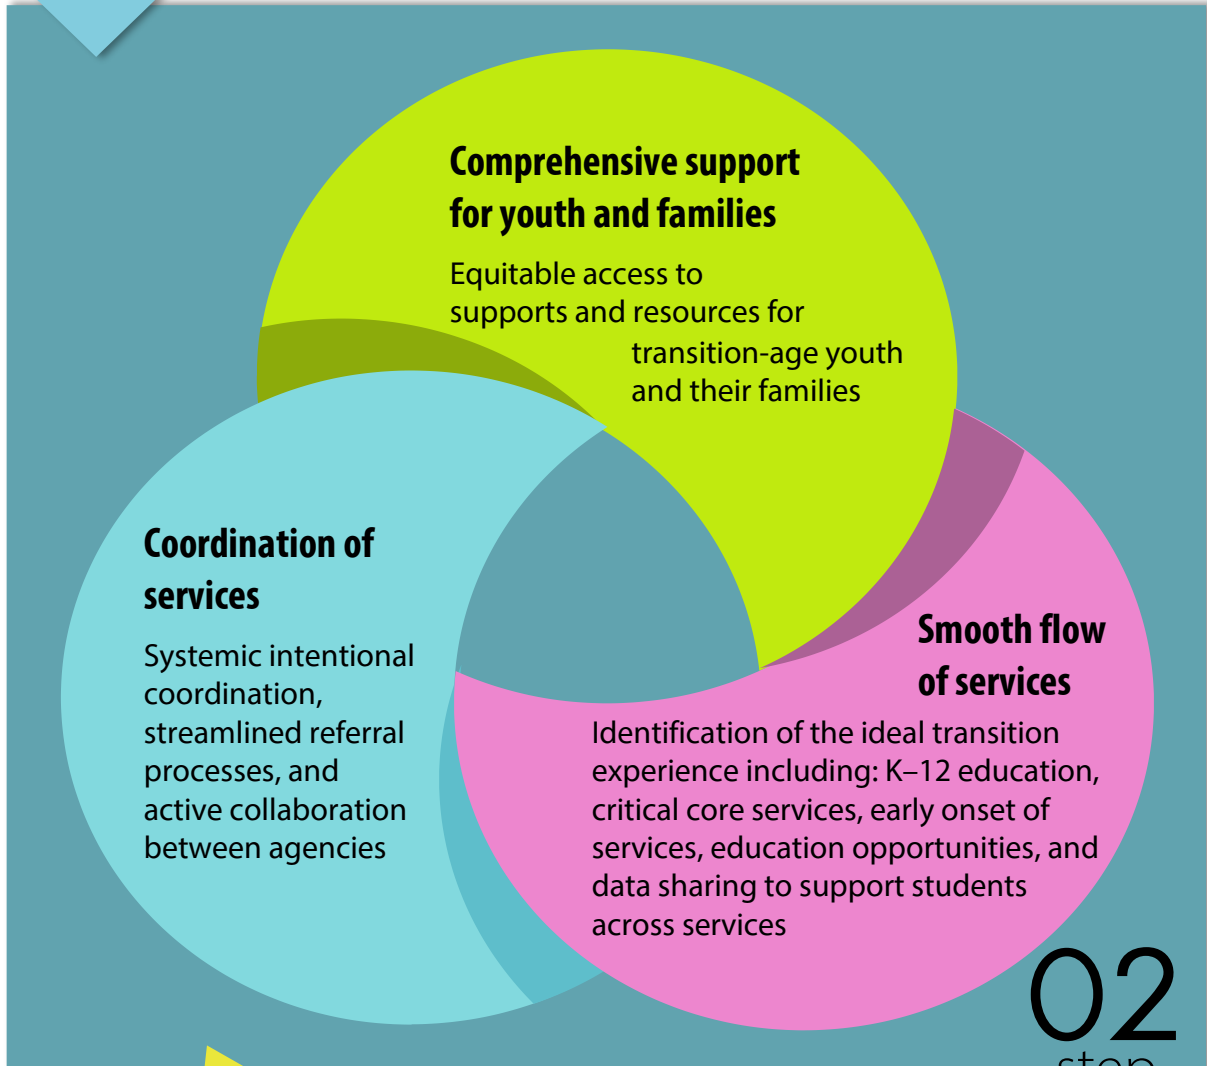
Comprehensive support for youth and families

Equitable access to supports and resources for transition-age youth and their families

Coordination of services

Systemic intentional coordination, streamlined referral processes, and active collaboration between agencies

Smooth flow of services

Identification of the ideal transition experience including: K–12 education, critical core services, early onset of services, education opportunities, and data sharing to support students across services

02

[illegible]